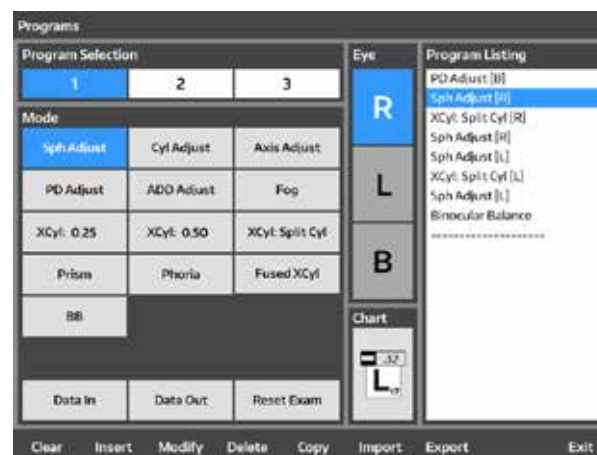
Programs

Program Selection

| 1 | 2 | 3 |
|---|---|---|

Mode

| Sph Adjust | Cyl Adjust | Axis Adjust |
|---|---|---|
| PD Adjust | ADD Adjust | Fog |
| XCyl: 0.25 | XCyl: 0.50 | XCyl: Split Cyl |
| Prism | Phoria | Fused XCyl |
| BB | | |

Data In
Data Out
Reset Exam

Eye

R
L
B

Chart

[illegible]

Program Listing

PD Adjust [B]
Sph Adjust [R]
XCyl: Split Cyl [R]
Sph Adjust [R]
Sph Adjust [L]
XCyl: Split Cyl [L]
Sph Adjust [L]
Binocular Balance
--------------------

Clear Insert Modify Delete Copy Import Export Exit